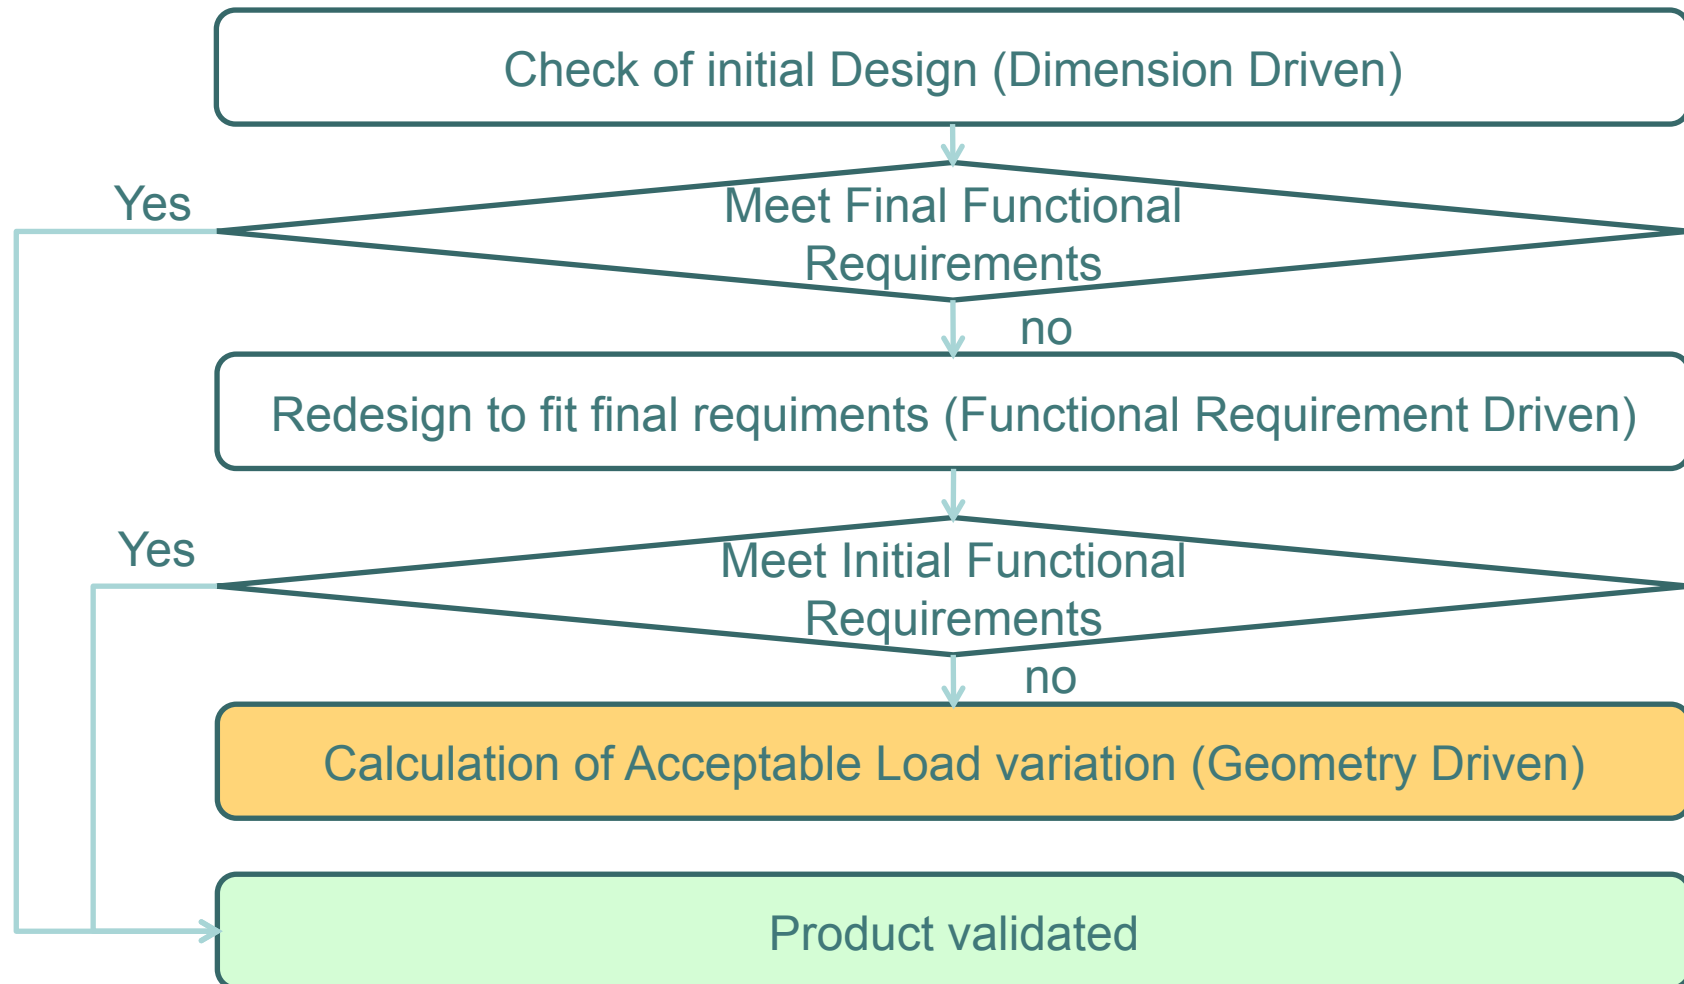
Check of initial Design (Dimension Driven)

Yes

Meet Final Functional Requirements

no

Redesign to fit final requiments (Functional Requirement Driven)

Yes

Meet Initial Functional Requirements

no

Calculation of Acceptable Load variation (Geometry Driven)

Product validated